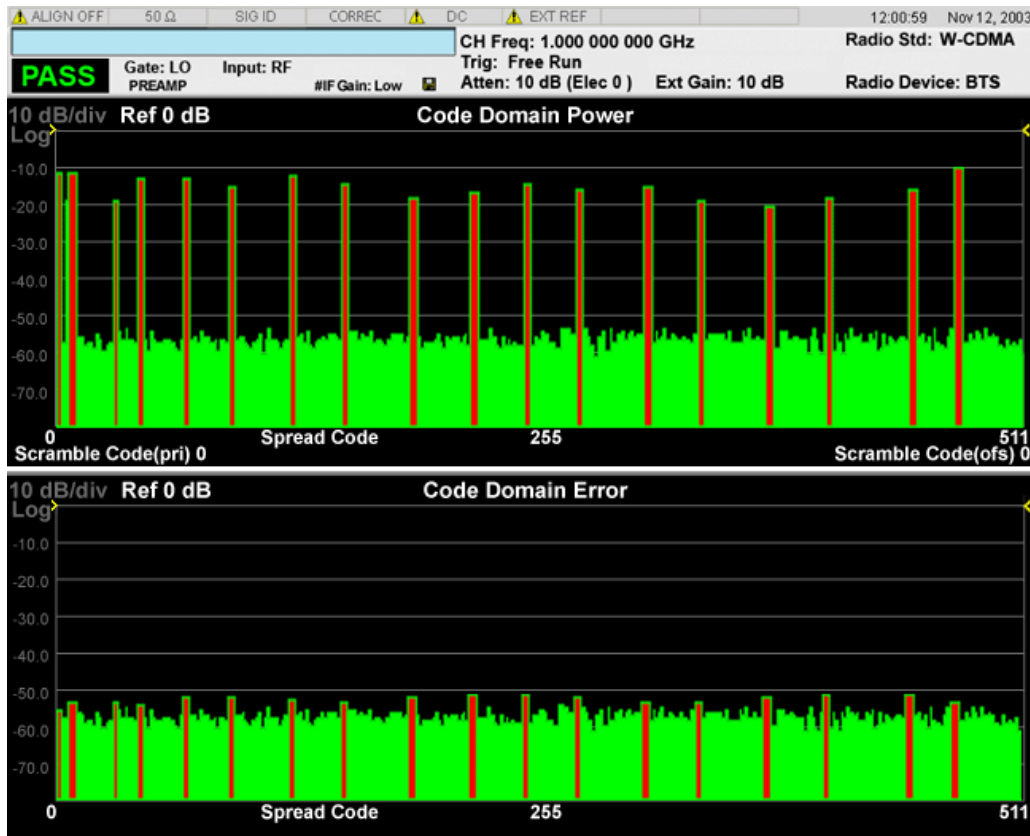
ALIGN OFF | 50 Ω | SIG ID | CORREC | DC | EXT REF | 12:00:59 Nov 12, 2003

CH Freq: 1.000 000 000 GHz
Radio Std: W-CDMA
Trig: Free Run

PASS
Gate: LO
PREAMP
Input: RF
#IF Gain: Low
Atten: 10 dB (Elec 0 )
Ext Gain: 10 dB
Radio Device: BTS

10 dB/div Ref 0 dB
Code Domain Power
Log
-10.0
-20.0
-30.0
-40.0
-50.0
-60.0
-70.0
0
Spread Code
255
511
Scramble Code(pri) 0
Scramble Code(ofs) 0

10 dB/div Ref 0 dB
Code Domain Error
Log
-10.0
-20.0
-30.0
-40.0
-50.0
-60.0
-70.0
0
Spread Code
255
511